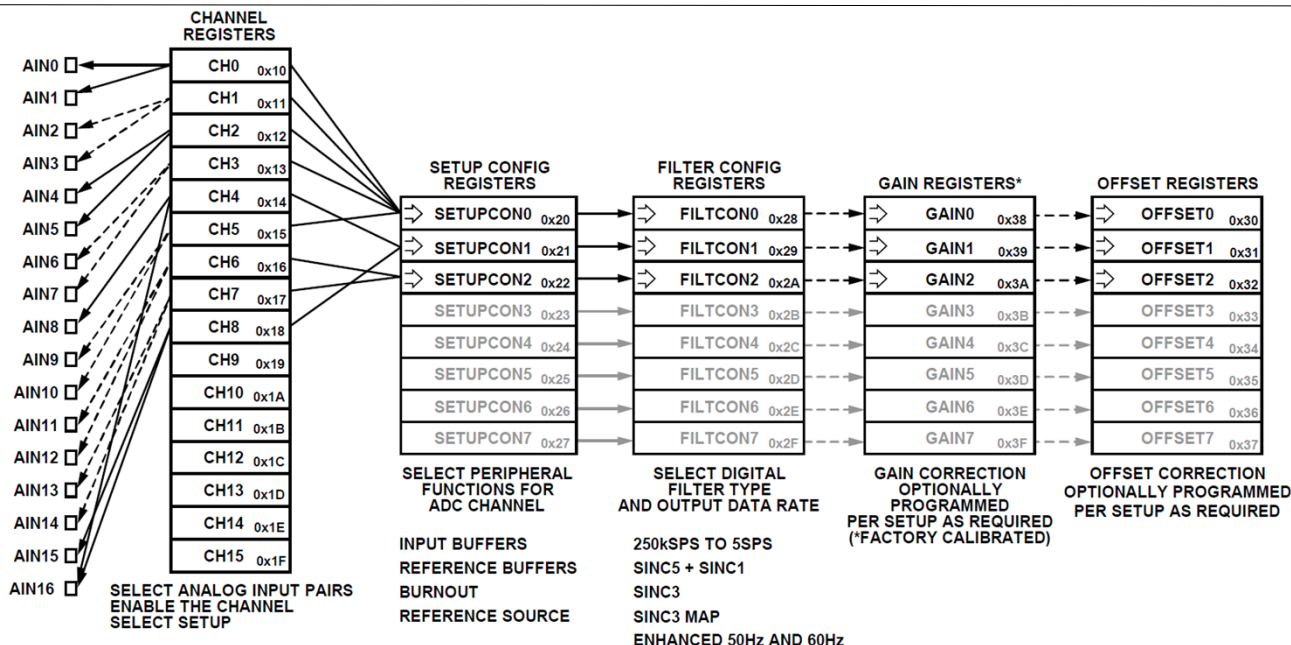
CHANNEL REGISTERS

AIN0
AIN1
AIN2
AIN3
AIN4
AIN5
AIN6
AIN7
AIN8
AIN9
AIN10
AIN11
AIN12
AIN13
AIN14
AIN15
AIN16

CH0 0x10
CH1 0x11
CH2 0x12
CH3 0x13
CH4 0x14
CH5 0x15
CH6 0x16
CH7 0x17
CH8 0x18
CH9 0x19
CH10 0x1A
CH11 0x1B
CH12 0x1C
CH13 0x1D
CH14 0x1E
CH15 0x1F

SELECT ANALOG INPUT PAIRS
ENABLE THE CHANNEL
SELECT SETUP

SETUP CONFIG REGISTERS

SETUPCON0 0x20
SETUPCON1 0x21
SETUPCON2 0x22
SETUPCON3 0x23
SETUPCON4 0x24
SETUPCON5 0x25
SETUPCON6 0x26
SETUPCON7 0x27

SELECT PERIPHERAL FUNCTIONS FOR ADC CHANNEL

INPUT BUFFERS
REFERENCE BUFFERS
BURNOUT
REFERENCE SOURCE

FILTER CONFIG REGISTERS

FILTCON0 0x28
FILTCON1 0x29
FILTCON2 0x2A
FILTCON3 0x2B
FILTCON4 0x2C
FILTCON5 0x2D
FILTCON6 0x2E
FILTCON7 0x2F

SELECT DIGITAL FILTER TYPE AND OUTPUT DATA RATE

250kSPS TO 5SPS
SINC5 + SINC1
SINC3
SINC3 MAP
ENHANCED 50Hz AND 60Hz

GAIN REGISTERS*

GAIN0 0x38
GAIN1 0x39
GAIN2 0x3A
GAIN3 0x3B
GAIN4 0x3C
GAIN5 0x3D
GAIN6 0x3E
GAIN7 0x3F

GAIN CORRECTION OPTIONALLY PROGRAMMED PER SETUP AS REQUIRED (*FACTORY CALIBRATED)

OFFSET REGISTERS

OFFSET0 0x30
OFFSET1 0x31
OFFSET2 0x32
OFFSET3 0x33
OFFSET4 0x34
OFFSET5 0x35
OFFSET6 0x36
OFFSET7 0x37

OFFSET CORRECTION OPTIONALLY PROGRAMMED PER SETUP AS REQUIRED